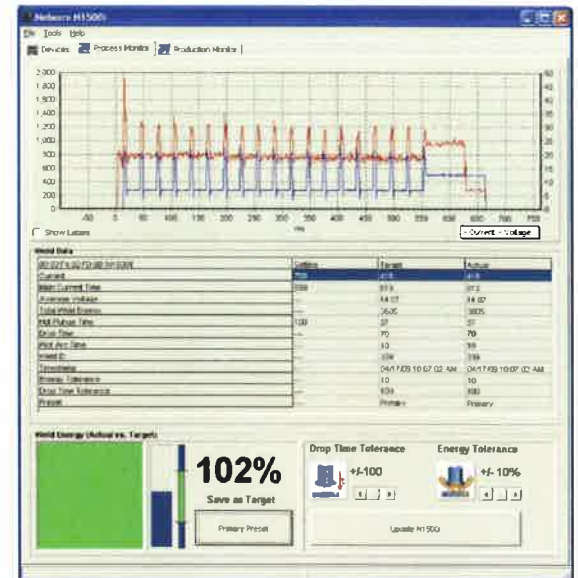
Nelson® N1500i

File Tools Help

Devices Process Monitor Production Monitor

2,000
1,800
1,600
1,400
1,200
1,000
800
600
400
200
0

50
45
40
35
30
25
20
15
10
5
0

-50 0 50 100 150 200 250 300 350 400 450 500 550 600 650 700 750

ms

Show Labels

Current Voltage

Weld Data

| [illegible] | Setting | Target | Actual |
|---|---|---|---|
| Current | 700 | 415 | 414 |
| Main Current Time | 550 | 97.6 | 97.2 |
| Average Voltage | --- | 34.07 | 34.07 |
| Total Weld Energy | --- | 3605 | 3605 |
| Hot Plunge Time | 100 | 27 | 27 |
| Drop Time | --- | 70 | 70 |
| Pilot Arc Time | --- | 10 | 10 |
| Weld ID | --- | 339 | 339 |
| Timestamp | --- | 04/17/09 10:07:02 AM | 04/17/09 10:07:02 AM |
| Energy Tolerance | --- | 10 | 10 |
| Drop Time Tolerance | --- | 100 | 100 |
| Preset | --- | Primary | Primary |

Weld Energy (Actual vs. Target)

102%

Save as Target

Primary Preset

Drop Time Tolerance

+/-100

Energy Tolerance

+/- 10%

Update N1500i